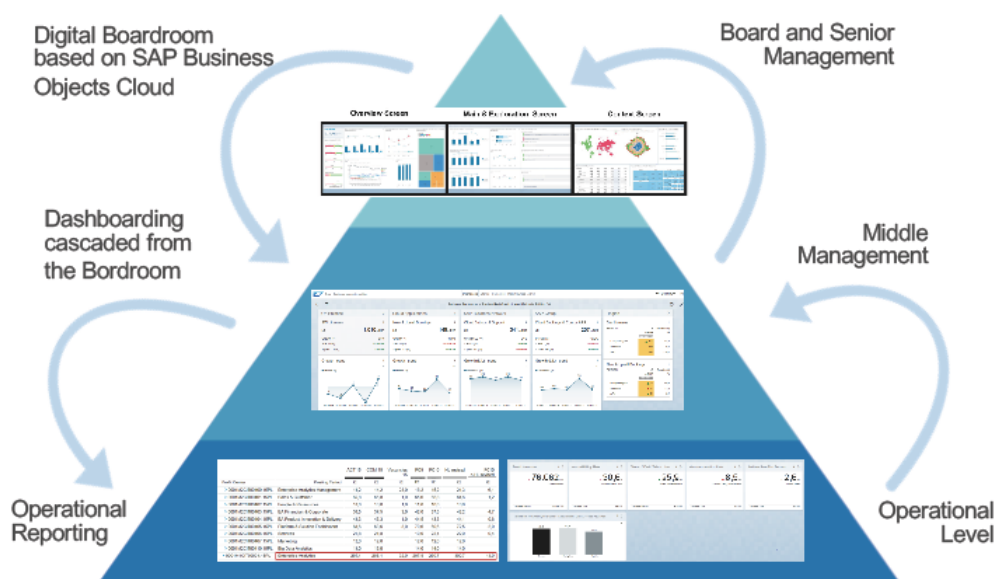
Digital Boardroom based on SAP Business Objects Cloud

Board and Senior Management

Overview Screen

Main & Evaluation Screen

Context Screen

Dashboarding cascaded from the Bordroom

Middle Management

Operational Reporting

Operational Level